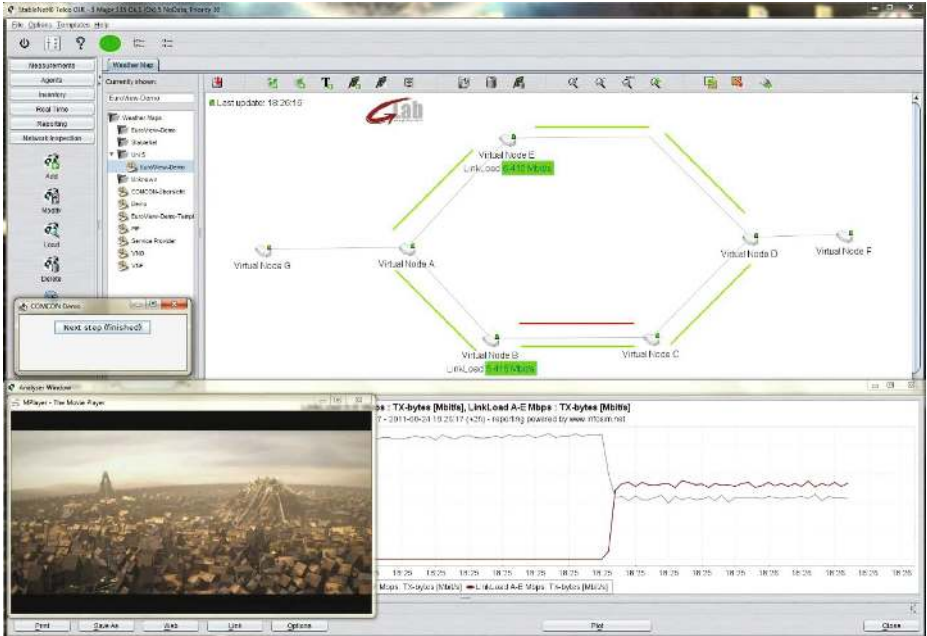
StableNet® Telco GLR - 5 Maps | 15 Ch 5 | Ok 5 NoData, Priority 30

File Options Templates Help

Measurements
Agents
Inventory
Real Time
Reporting
Network Inspection

Add
Modify
Load
Delete

Weather Map

Currently shown:
EuroView-Demo

Weather Maps
EuroView-Demo
StableNet
UniS
EuroView-Demo
Infineon
COMCON-Übersicht
Demo
EuroView-Demo-Templ
HP
Service Provider
VNO
VSP

Last update: 18:26:16

G lab

Virtual Node E
LinkLoad 5.416 Mbps

Virtual Node G

Virtual Node A

Virtual Node D

Virtual Node F

Virtual Node B
LinkLoad 5.416 Mbps

Virtual Node C

COMCON Demo

Next step (finished)

Analyser Window

MPlayer - The Movie Player

bps : TX-bytes [Mbit/s], LinkLoad A-E Mbps : TX-bytes [Mbit/s]

7 - 2011-06-24 18:26:17 (+2h) - reporting powered by www.infosim.net

18:25 18:25 18:25 18:25 18:25 18:25 18:25 18:25 18:25 18:25 18:25 18:25 18:25 18:25 18:25 18:25

Mbps : TX-bytes [Mbit/s] — LinkLoad A-E Mbps : TX-bytes [Mbit/s]

Print
Save As
Web
Link
Options
Plot
Close